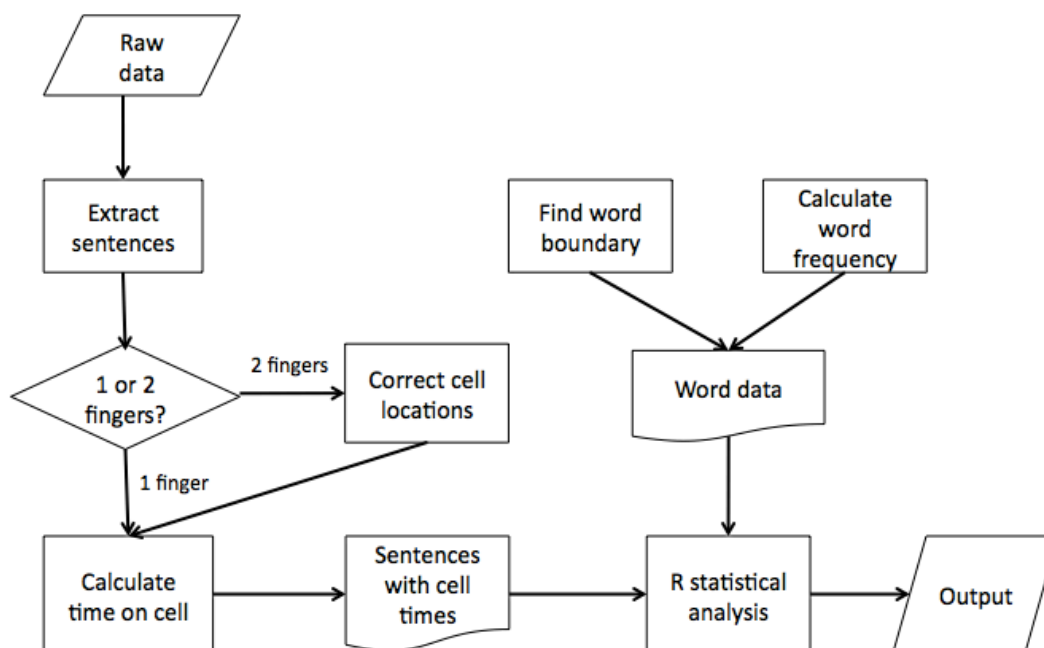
Raw data

Extract sentences

1 or 2 fingers?

2 fingers

Correct cell locations

1 finger

Calculate time on cell

Sentences with cell times

Find word boundary

Calculate word frequency

Word data

R statistical analysis

Output